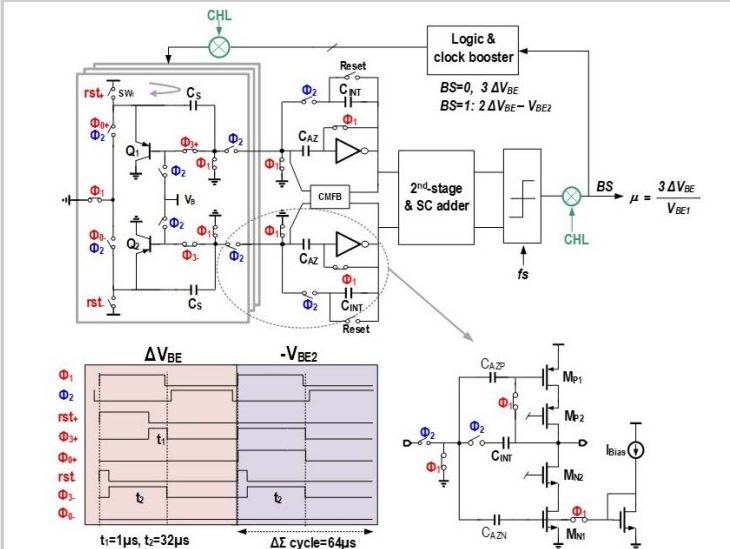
CHL

Logic & clock booster

BS=0, $3\Delta V_{BE}$
BS=1: $2\Delta V_{BE} - V_{BE2}$

rst+ SW
$C_S$
$\Phi_2$
$\Phi_{0+}$
$\Phi_2$
$Q_1$
$\Phi_{3+}$
$\Phi_2$
$\Phi_2$
$\Phi_1$
$V_B$
$\Phi_1$
$\Phi_2$
$\Phi_{0-}$
$\Phi_2$
$Q_2$
$\Phi_1$
$\Phi_{3-}$
$\Phi_2$
rst-
$C_S$

Reset
$\Phi_2$
$C_{INT}$
$\Phi_1$
$C_{AZ}$
$\Phi_1$
CMFB
$\Phi_1$
$C_{AZ}$
$\Phi_1$
$\Phi_2$
$C_{INT}$
Reset

2nd-stage & SC adder

fs

BS
CHL

$\mu = \frac{3\Delta V_{BE}}{V_{BE1}}$

$\Delta V_{BE}$
$-V_{BE2}$

$\Phi_1$
$\Phi_2$
rst+
$\Phi_{3+}$
$\Phi_{0+}$
rst
$\Phi_{3-}$
$\Phi_{0-}$

$t_1$
$t_2$
$t_2$

$t_1$=1μs, $t_2$=32μs
ΔΣ cycle=64μs

$C_{AZP}$
$M_{P1}$
$\Phi_1$
$M_{P2}$
$\Phi_2$
$\Phi_2$
$\Phi_1$
$C_{INT}$
$I_{Bias}$
$M_{N2}$
$C_{AZN}$
$\Phi_1$
$M_{N1}$